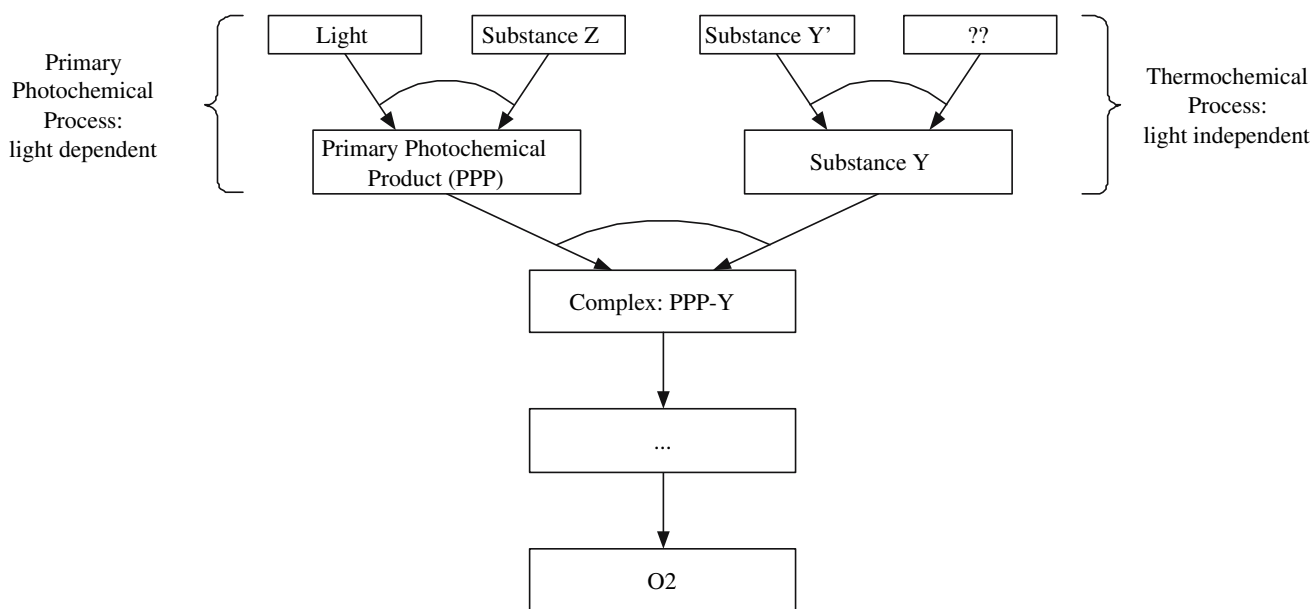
Primary Photochemical Process: light dependent

Light

Substance Z

Primary Photochemical Product (PPP)

Substance Y'

??

Substance Y

Thermochemical Process: light independent

Complex: PPP-Y

...

O2